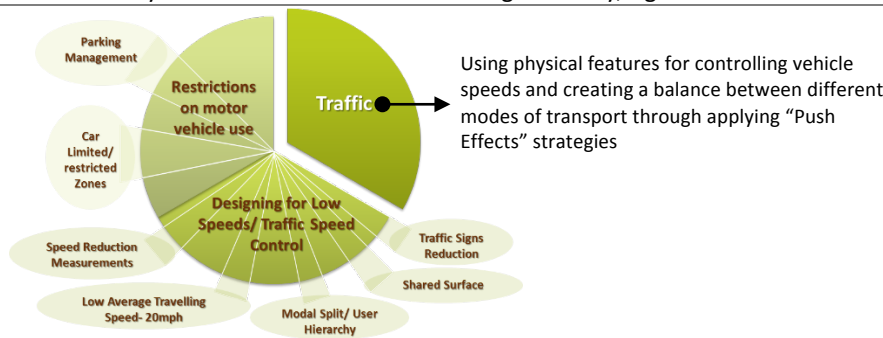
Parking Management

Restrictions on motor vehicle use

Traffic

Using physical features for controlling vehicle speeds and creating a balance between different modes of transport through applying “Push Effects” strategies

Car Limited/ restricted Zones

Designing for Low Speeds/ Traffic Speed Control

Traffic Signs Reduction

Speed Reduction Measurements

Shared Surface

Low Average Travelling Speed- 20mph

Modal Split/ User Hierarchy